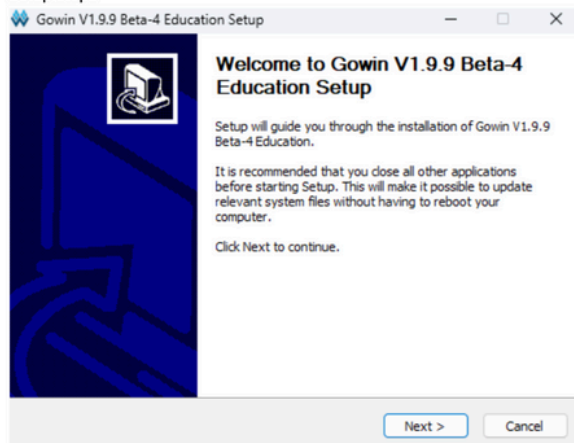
Gowin V1.9.9 Beta-4 Education Setup

Welcome to Gowin V1.9.9 Beta-4 Education Setup

Setup will guide you through the installation of Gowin V1.9.9 Beta-4 Education.

It is recommended that you close all other applications before starting Setup. This will make it possible to update relevant system files without having to reboot your computer.

Click Next to continue.

Next >
Cancel